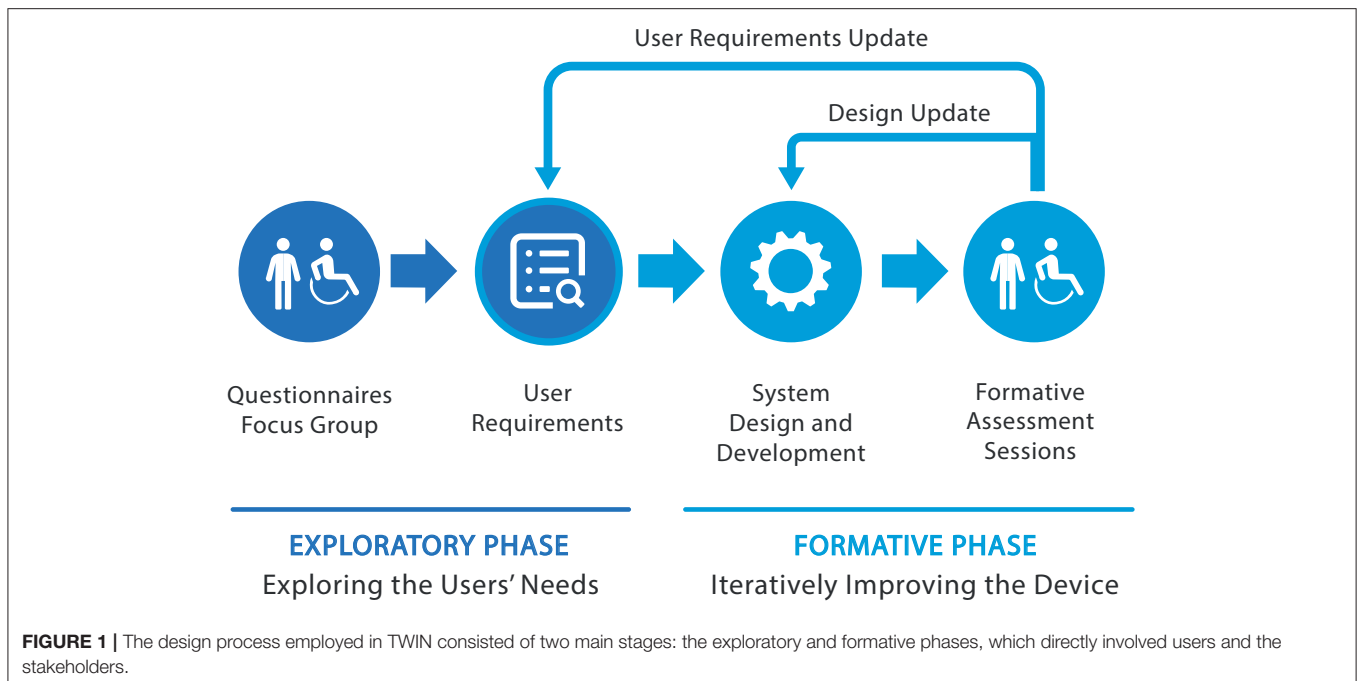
User Requirements Update

Design Update

Questionnaires
Focus Group

User
Requirements

System
Design and
Development

Formative
Assessment
Sessions

EXPLORATORY PHASE
Exploring the Users' Needs

FORMATIVE PHASE
Iteratively Improving the Device

**FIGURE 1 |** The design process employed in TWIN consisted of two main stages: the exploratory and formative phases, which directly involved users and the stakeholders.